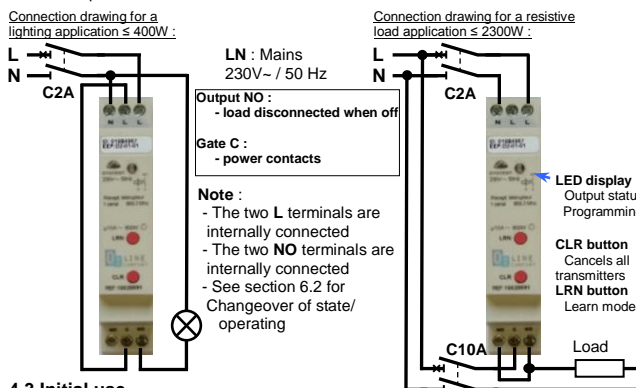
Connection drawing for a lighting application ≤ 400W :

L
N
C2A

LN : Mains 230V~ / 50 Hz

Output NO :
- load disconnected when off

Gate C :
- power contacts

Note :
- The two L terminals are internally connected
- The two NO terminals are internally connected
- See section 6.2 for Changeover of state/ operating

Connection drawing for a resistive load application ≤ 2300W :

L
N
C2A

LED display
Output status
Programming

CLR button
Cancels all transmitters
LRN button
Learn mode

C10A
Load

4.2 Initial use